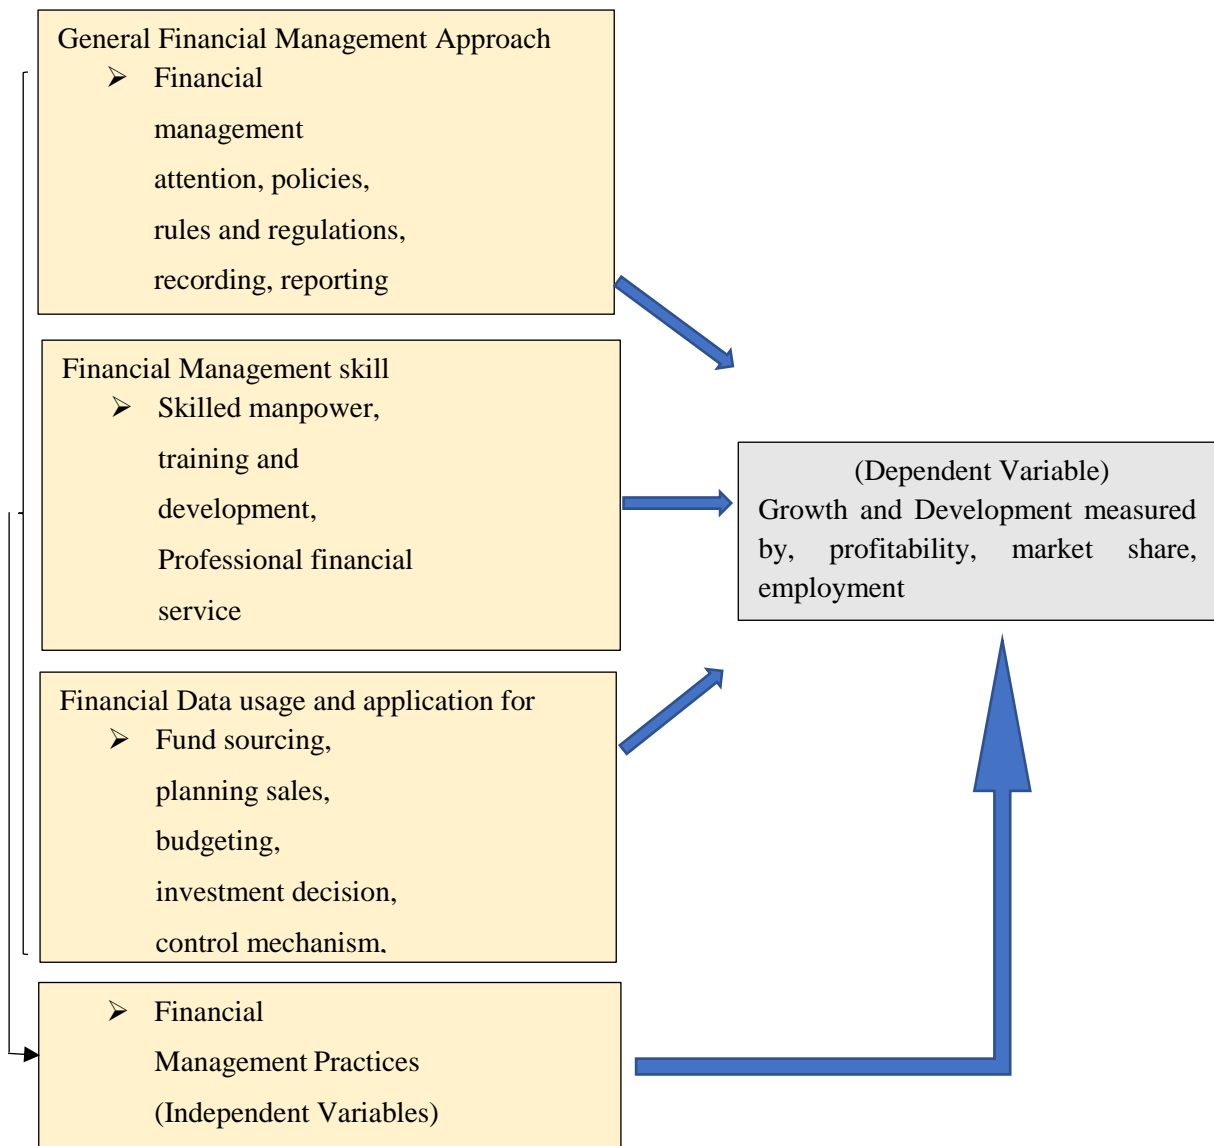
General Financial Management Approach

➢ Financial management attention, policies, rules and regulations, recording, reporting

Financial Management skill

➢ Skilled manpower, training and development, Professional financial service

Financial Data usage and application for

➢ Fund sourcing, planning sales, budgeting, investment decision, control mechanism.

➢ Financial Management Practices (Independent Variables)

(Dependent Variable)
Growth and Development measured by, profitability, market share, employment